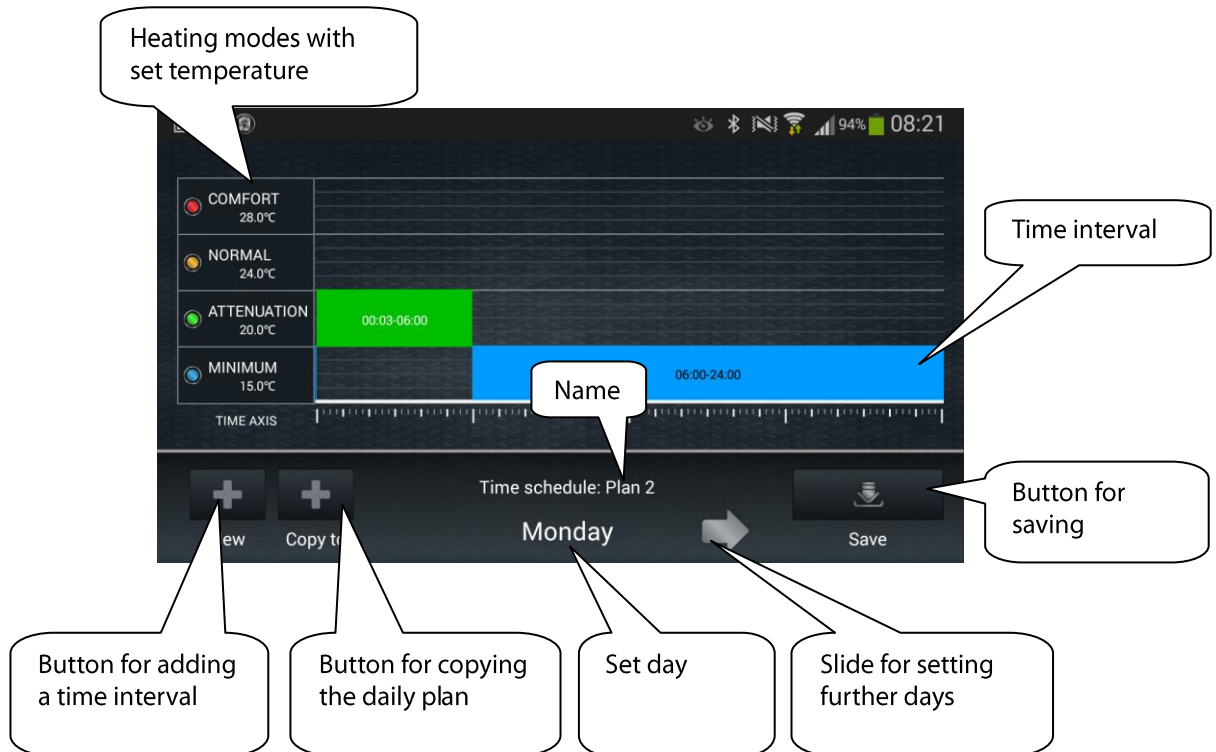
Heating modes with set temperature

94% 08:21

COMFORT
28.0℃

NORMAL
24.0℃

ATTENUATION
20.0℃

MINIMUM
15.0℃

TIME AXIS

00:03-06:00

06:00-24:00

Time interval

Name

Time schedule: Plan 2

Monday

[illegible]ew

Copy t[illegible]

Save

Button for saving

Button for adding a time interval

Button for copying the daily plan

Set day

Slide for setting further days